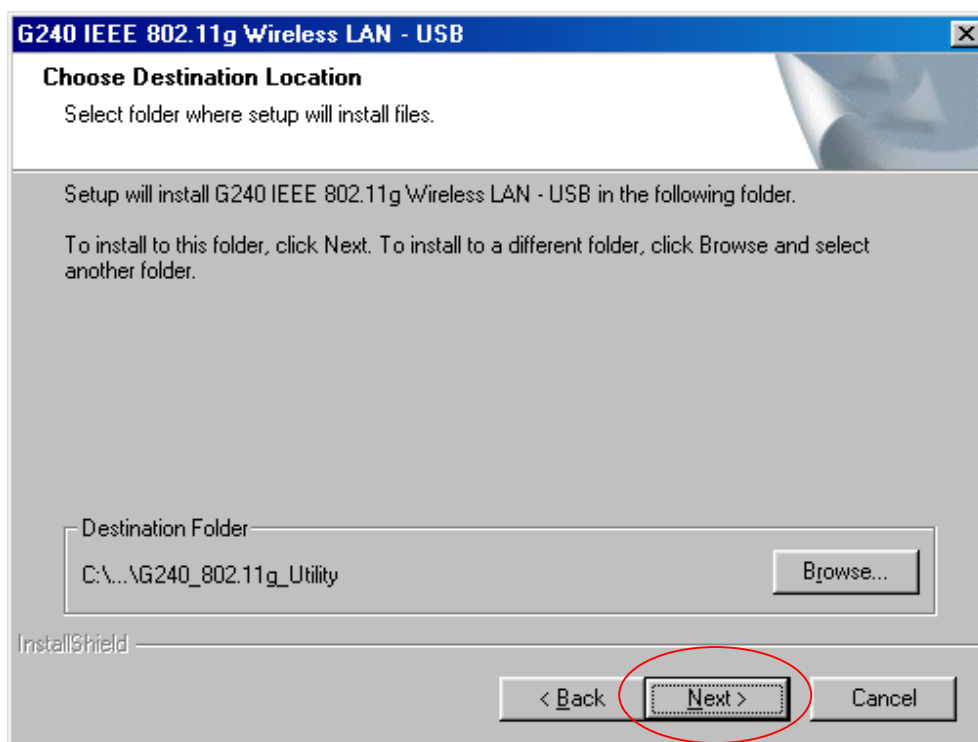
G240 IEEE 802.11g Wireless LAN - USB

Choose Destination Location

Select folder where setup will install files.

Setup will install G240 IEEE 802.11g Wireless LAN - USB in the following folder.

To install to this folder, click Next. To install to a different folder, click Browse and select another folder.

Destination Folder

C:\...\G240_802.11g_Utility

Browse...

InstallShield

< Back

Next >

Cancel